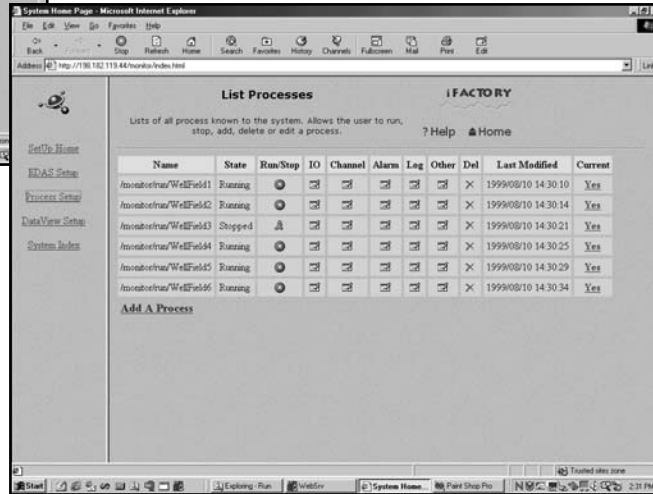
System Home Page - Microsoft Internet Explorer

File Edit View Go Favorites Help

Back Forward Stop Refresh Home Search Favorites History Channels Fullscreen Mail Print Edit

Address http://198.182.119.44/monitor/index.html

Links

List Processes

iFACTORY

Lists of all process known to the system. Allows the user to run, stop, add, delete or edit a process.

?Help Home

SetUp Home

EDAS Setup

Process Setup

DataView Setup

System Index

| Name | State | Run/Stop | IO | Channel | Alarm | Log | Other | Del | Last Modified | Current |
|---|---|---|---|---|---|---|---|---|---|---|
| /monitor/run/WellField1 | Running | | | | | | | × | 1999/08/10 14:30:10 | Yes |
| /monitor/run/WellField2 | Running | | | | | | | × | 1999/08/10 14:30:14 | Yes |
| /monitor/run/WellField3 | Stopped | | | | | | | × | 1999/08/10 14:30:21 | Yes |
| /monitor/run/WellField4 | Running | | | | | | | × | 1999/08/10 14:30:25 | Yes |
| /monitor/run/WellField5 | Running | | | | | | | × | 1999/08/10 14:30:29 | Yes |
| /monitor/run/WellField6 | Running | | | | | | | × | 1999/08/10 14:30:34 | Yes |

Add A Process

Trusted sites zone

Start | Exploring - Run | WebSrv | System Home... | Paint Shop Pro | 2:31 PM